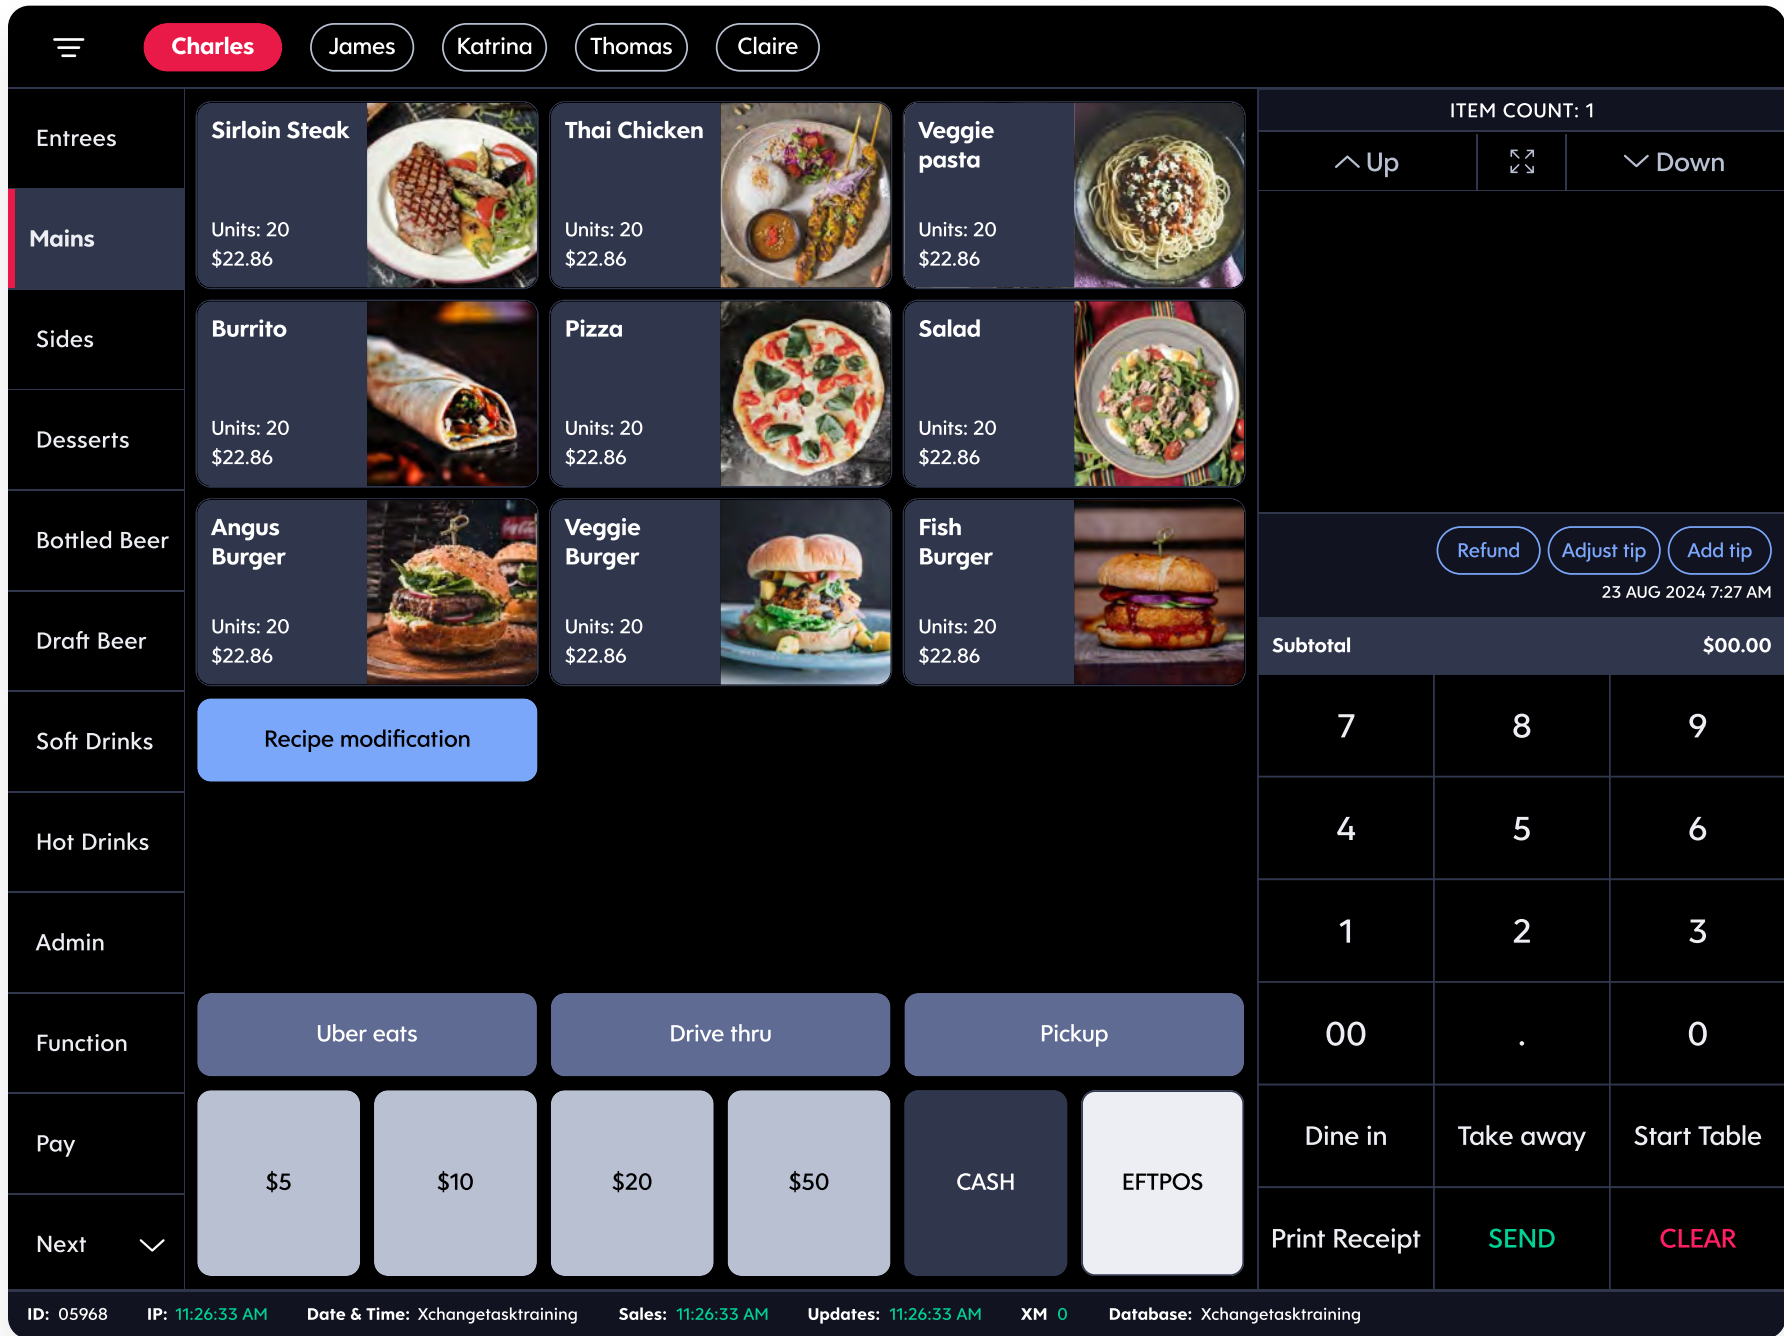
Charles James Katrina Thomas Claire

Entrees
Mains
Sides
Desserts
Bottled Beer
Draft Beer
Soft Drinks
Hot Drinks
Admin
Function
Pay
Next

Sirloin Steak
Units: 20
$22.86

Thai Chicken
Units: 20
$22.86

Veggie pasta
Units: 20
$22.86

Burrito
Units: 20
$22.86

Pizza
Units: 20
$22.86

Salad
Units: 20
$22.86

Angus Burger
Units: 20
$22.86

Veggie Burger
Units: 20
$22.86

Fish Burger
Units: 20
$22.86

Recipe modification

Uber eats
Drive thru
Pickup

$5
$10
$20
$50
CASH
EFTPOS

ITEM COUNT: 1
Up
Down

Refund
Adjust tip
Add tip
23 AUG 2024 7:27 AM

Subtotal $00.00

| 7 | 8 | 9 |
|---|---|---|
| 4 | 5 | 6 |
| 1 | 2 | 3 |
| 00 | . | 0 |
| Dine in | Take away | Start Table |
| Print Receipt | SEND | CLEAR |

ID: 05968 IP: 11:26:33 AM Date & Time: Xchangetasktraining Sales: 11:26:33 AM Updates: 11:26:33 AM XM 0 Database: Xchangetasktraining